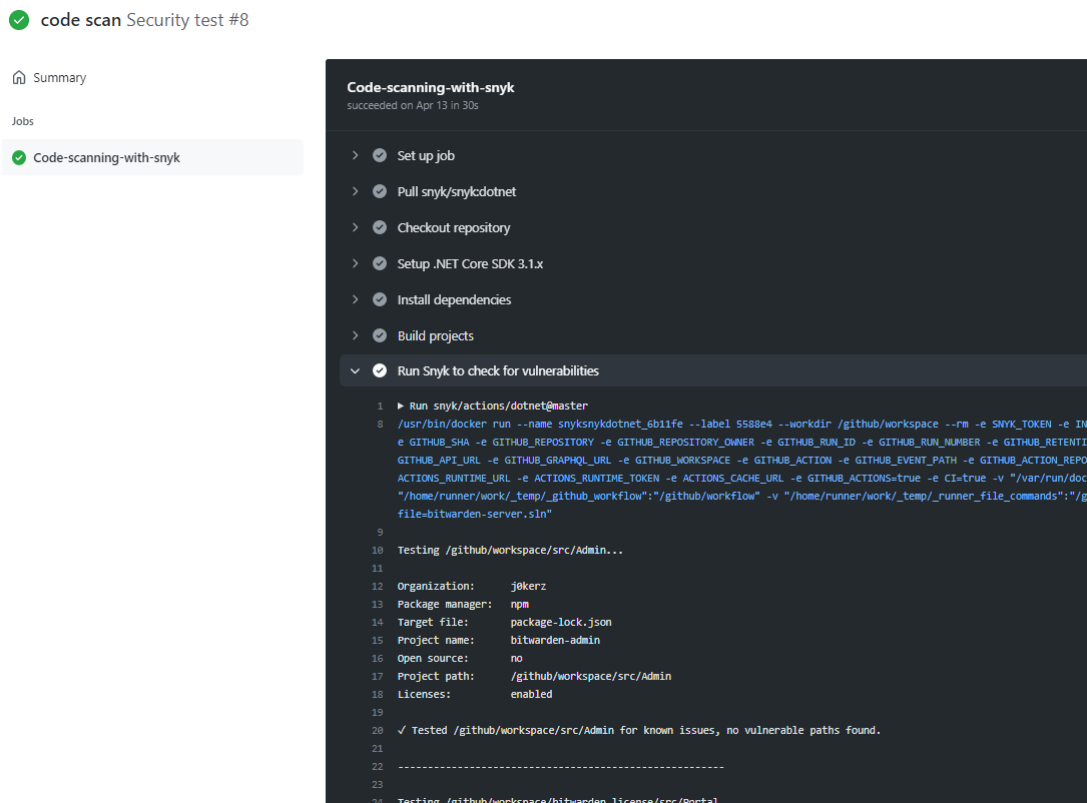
code scan Security test #8

Summary

Jobs

Code-scanning-with-snyk

Code-scanning-with-snyk
succeeded on Apr 13 in 30s

Set up job

Pull snyk/snyk:dotnet

Checkout repository

Setup .NET Core SDK 3.1.x

Install dependencies

Build projects

Run Snyk to check for vulnerabilities

1 ▶ Run snyk/actions/dotnet@master
8 /usr/bin/docker run --name snyksnykdotnet_6b11fe --label 5588e4 --workdir /github/workspace --rm -e SNYK_TOKEN -e IN
e GITHUB_SHA -e GITHUB_REPOSITORY -e GITHUB_REPOSITORY_OWNER -e GITHUB_RUN_ID -e GITHUB_RUN_NUMBER -e GITHUB_RETENTI
GITHUB_API_URL -e GITHUB_GRAPHQL_URL -e GITHUB_WORKSPACE -e GITHUB_ACTION -e GITHUB_EVENT_PATH -e GITHUB_ACTION_REPO
ACTIONS_RUNTIME_URL -e ACTIONS_RUNTIME_TOKEN -e ACTIONS_CACHE_URL -e GITHUB_ACTIONS=true -e CI=true -v "/var/run/doc
"/home/runner/work/_temp/_github_workflow":"/github/workflow" -v "/home/runner/work/_temp/_runner_file_commands":"/g
file=bitwarden-server.sln"
9
10 Testing /github/workspace/src/Admin...
11
12 Organization: j0kerz
13 Package manager: npm
14 Target file: package-lock.json
15 Project name: bitwarden-admin
16 Open source: no
17 Project path: /github/workspace/src/Admin
18 Licenses: enabled
19
20 ✓ Tested /github/workspace/src/Admin for known issues, no vulnerable paths found.
21
22 -------------------------------------------------------
23
24 Testing /github/workspace/bitwarden_license/src/Portal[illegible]